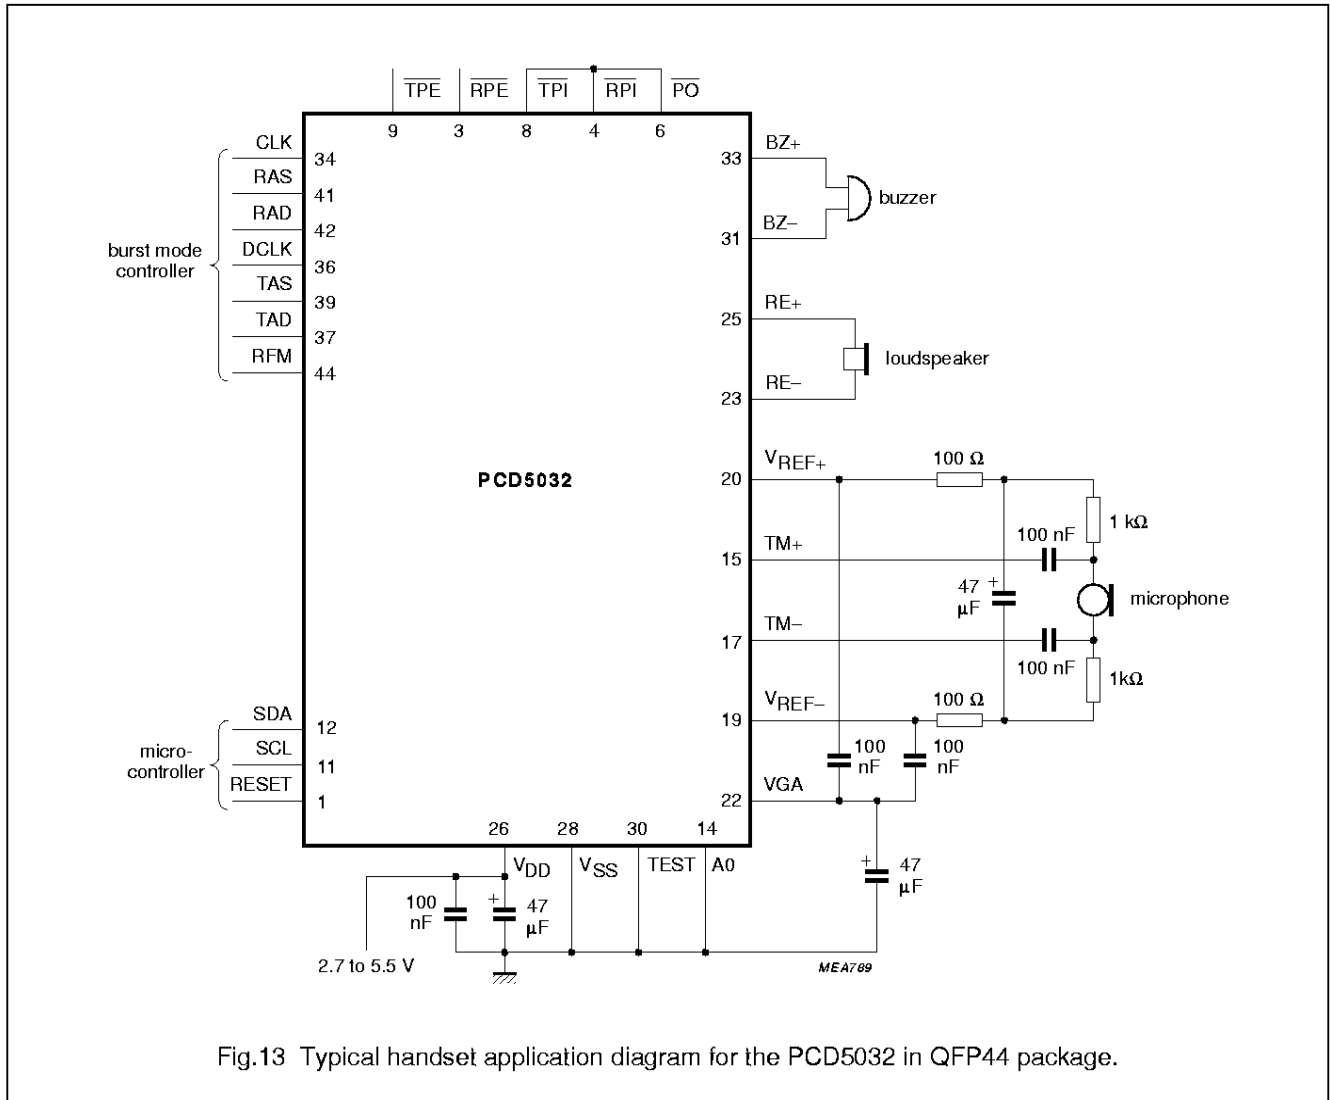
$\overline{TPE}$ $\overline{RPE}$ $\overline{TPI}$ $\overline{RPI}$ $\overline{PO}$

9 3 8 4 6

CLK 34
RAS 41
RAD 42
DCLK 36
TAS 39
TAD 37
RFM 44

burst mode controller

BZ+ 33
BZ− 31
buzzer

RE+ 25
RE− 23
loudspeaker

PCD5032

$V_{REF+}$ 20
100 Ω
1 kΩ
TM+ 15
100 nF
47 $\mu$F
microphone
TM− 17
100 nF
1kΩ
$V_{REF-}$ 19
100 Ω
100 nF
100 nF
VGA 22

SDA 12
SCL 11
RESET 1

micro-controller

26 28 30 14
$V_{DD}$ $V_{SS}$ TEST A0

100 nF
47 $\mu$F
47 $\mu$F

2.7 to 5.5 V

MEA789

Fig.13 Typical handset application diagram for the PCD5032 in QFP44 package.